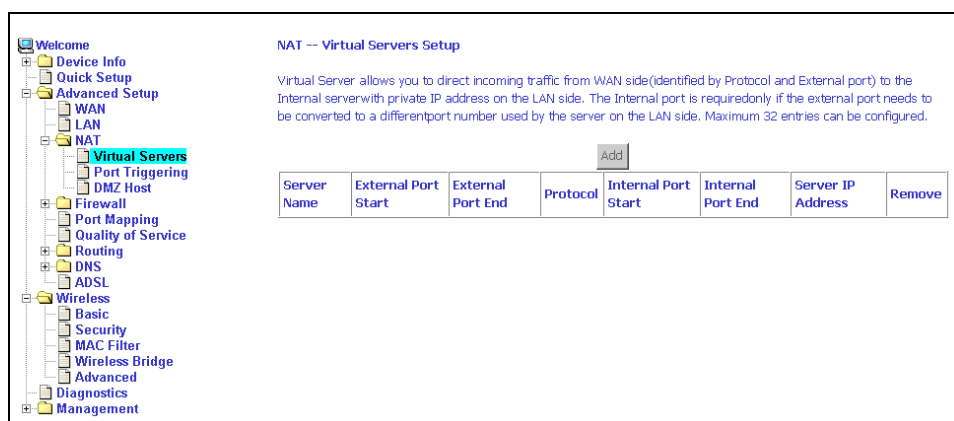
Welcome
Device Info
Quick Setup
Advanced Setup
WAN
LAN
NAT
Virtual Servers
Port Triggering
DMZ Host
Firewall
Port Mapping
Quality of Service
Routing
DNS
ADSL
Wireless
Basic
Security
MAC Filter
Wireless Bridge
Advanced
Diagnostics
Management

NAT -- Virtual Servers Setup

Virtual Server allows you to direct incoming traffic from WAN side(identified by Protocol and External port) to the Internal serverwith private IP address on the LAN side. The Internal port is requiredonly if the external port needs to be converted to a differentport number used by the server on the LAN side. Maximum 32 entries can be configured.

Add

| Server Name | External Port Start | External Port End | Protocol | Internal Port Start | Internal Port End | Server IP Address | Remove |
|---|---|---|---|---|---|---|---|